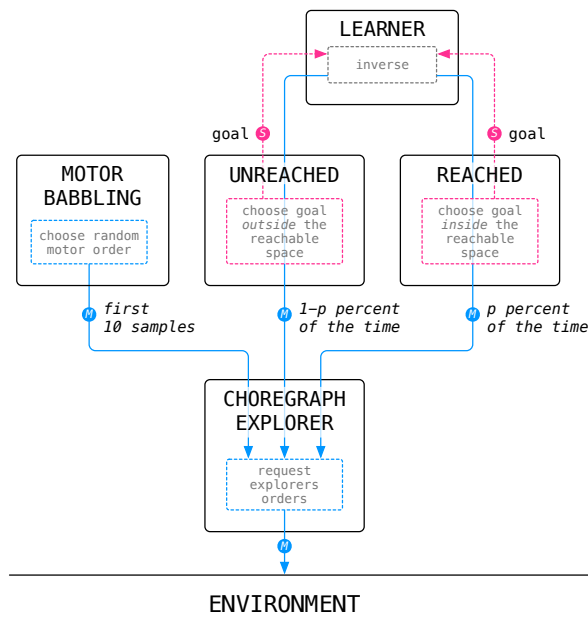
LEARNER

inverse

goal S

S goal

MOTOR BABBLING

choose random motor order

UNREACHED

choose goal *outside* the reachable space

REACHED

choose goal *inside* the reachable space

M *first 10 samples*

M *1−p percent of the time*

M *p percent of the time*

CHOREGRAPH EXPLORER

request explorers orders

M

ENVIRONMENT